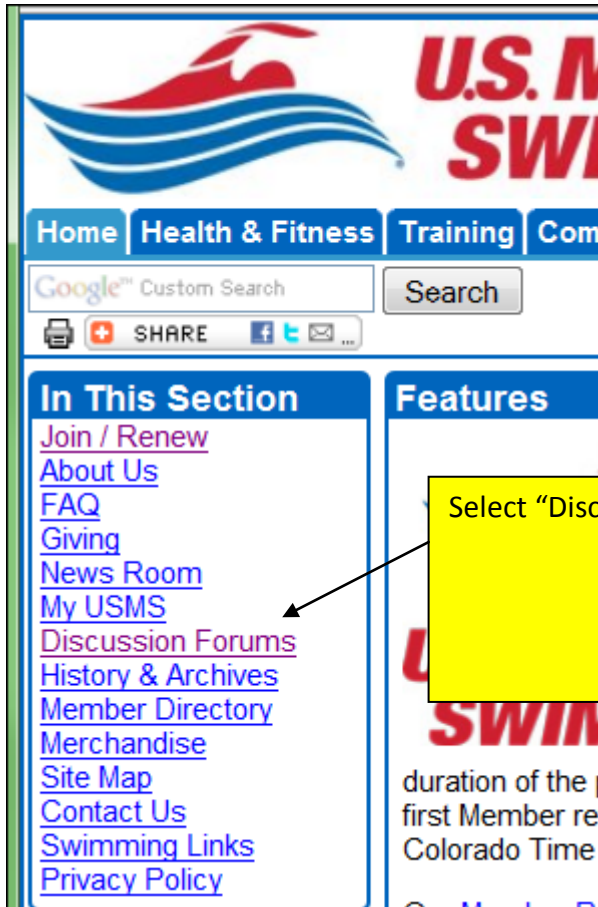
U.S. M
SWI

Home | Health & Fitness | Training | Com

Google™ Custom Search
Search

SHARE

In This Section

Join / Renew
About Us
FAQ
Giving
News Room
My USMS
Discussion Forums
History & Archives
Member Directory
Merchandise
Site Map
Contact Us
Swimming Links
Privacy Policy

Features

Select "Disc

U
SWIM

duration of the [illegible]
first Member re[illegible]
Colorado Time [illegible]

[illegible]